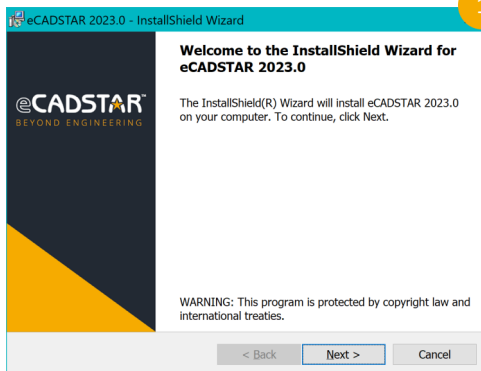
eCADSTAR 2023.0 - InstallShield Wizard

eCADSTAR™
BEYOND ENGINEERING

Welcome to the InstallShield Wizard for eCADSTAR 2023.0

The InstallShield(R) Wizard will install eCADSTAR 2023.0 on your computer. To continue, click Next.

WARNING: This program is protected by copyright law and international treaties.

< Back
Next >
Cancel